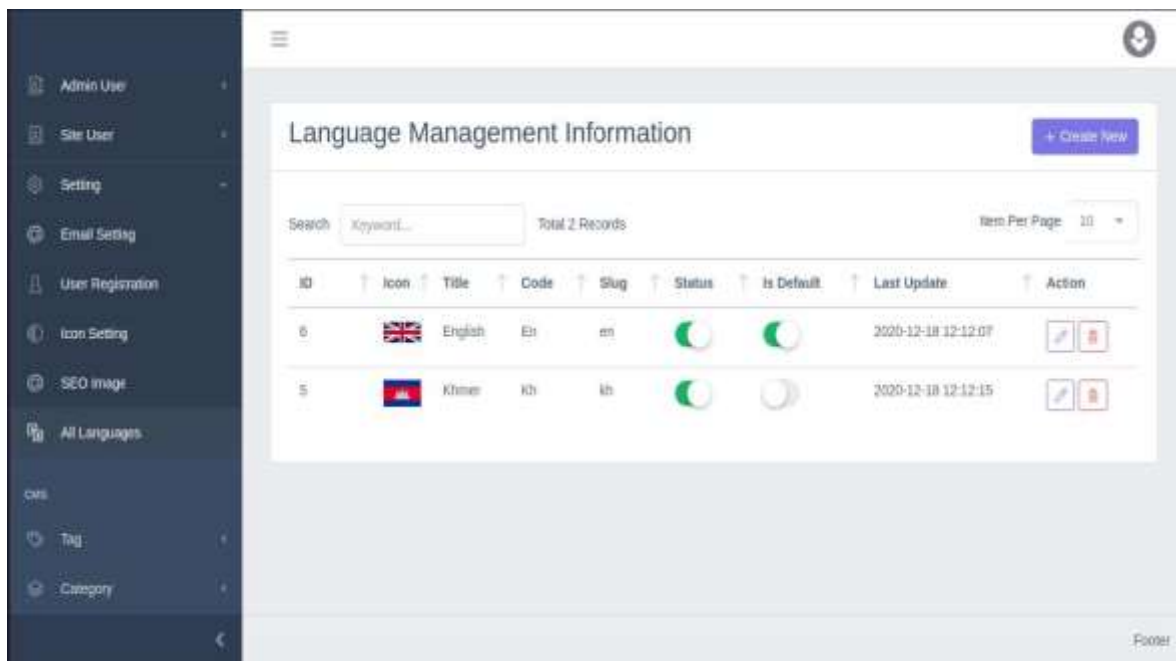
Admin User

Site User

Setting

Email Setting

User Registration

Icon Setting

SEO Image

All Languages

CMS

Tag

Category

Language Management Information

+ Create New

Search Keyword...

Total 2 Records

Item Per Page 10

| ID | Icon | Title | Code | Slug | Status | Is Default | Last Update | Action |
|---|---|---|---|---|---|---|---|---|
| 6 | | English | En | en | | | 2020-12-18 12:12:07 | |
| 5 | | Khmer | Kh | kh | | | 2020-12-18 12:12:15 | |

Footer